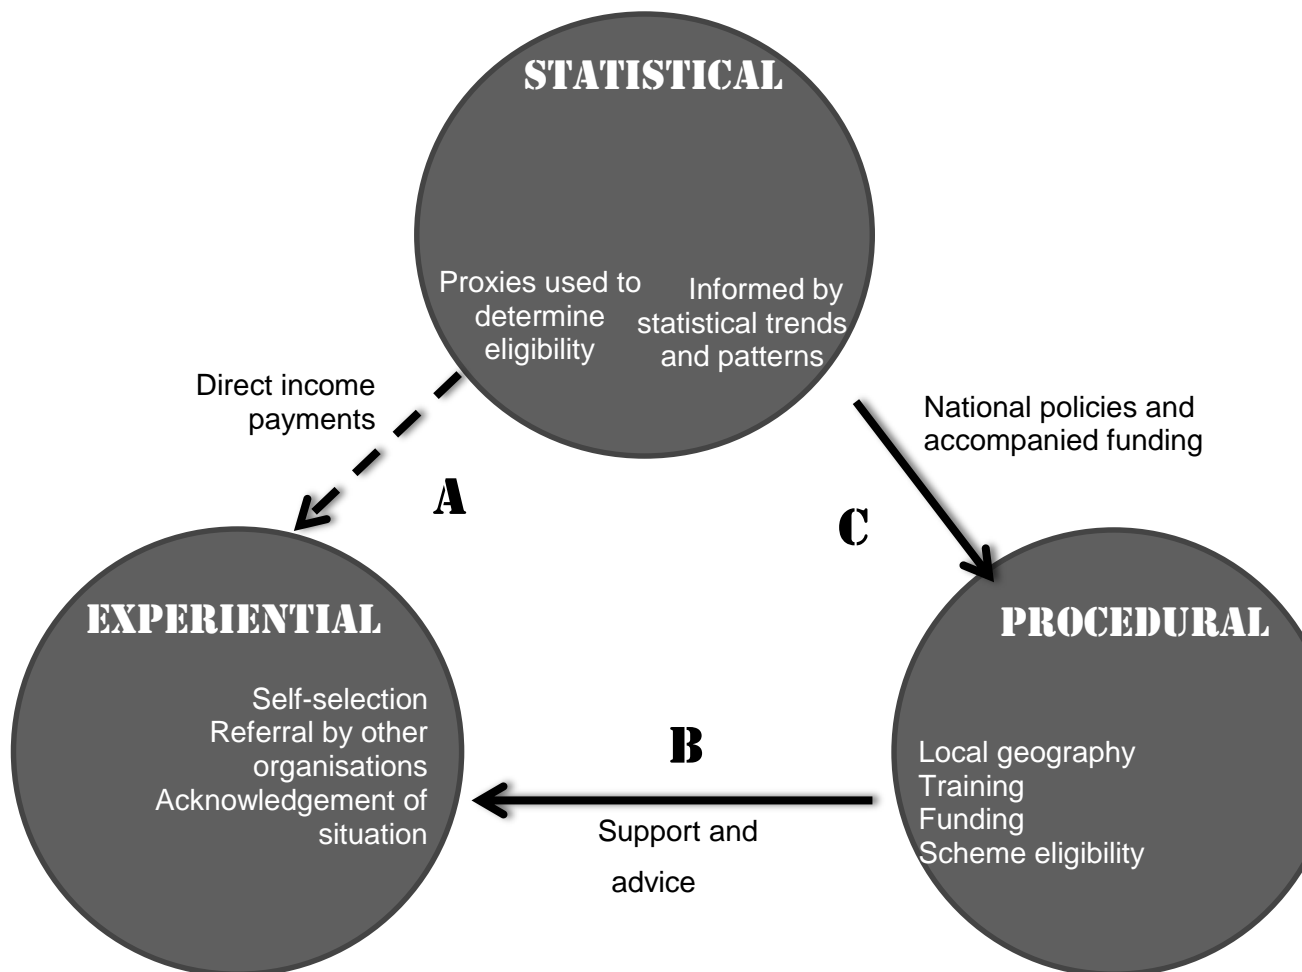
STATISTICAL

Proxies used to determine eligibility

Informed by statistical trends and patterns

Direct income payments

A

National policies and accompanied funding

C

EXPERIENTIAL

Self-selection
Referral by other organisations
Acknowledgement of situation

B

Support and advice

PROCEDURAL

Local geography
Training
Funding
Scheme eligibility